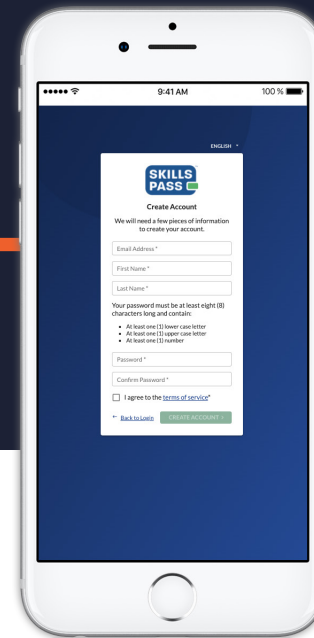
9:41 AM

100 %

ENGLISH

SKILLS PASS

Create Account

We will need a few pieces of information to create your account.

Email Address *

First Name *

Last Name *

Your password must be at least eight (8) characters long and contain:

• At least one (1) lower case letter
• At least one (1) upper case letter
• At least one (1) number

Password *

Confirm Password *

I agree to the terms of service*

← Back to Login

CREATE ACCOUNT >